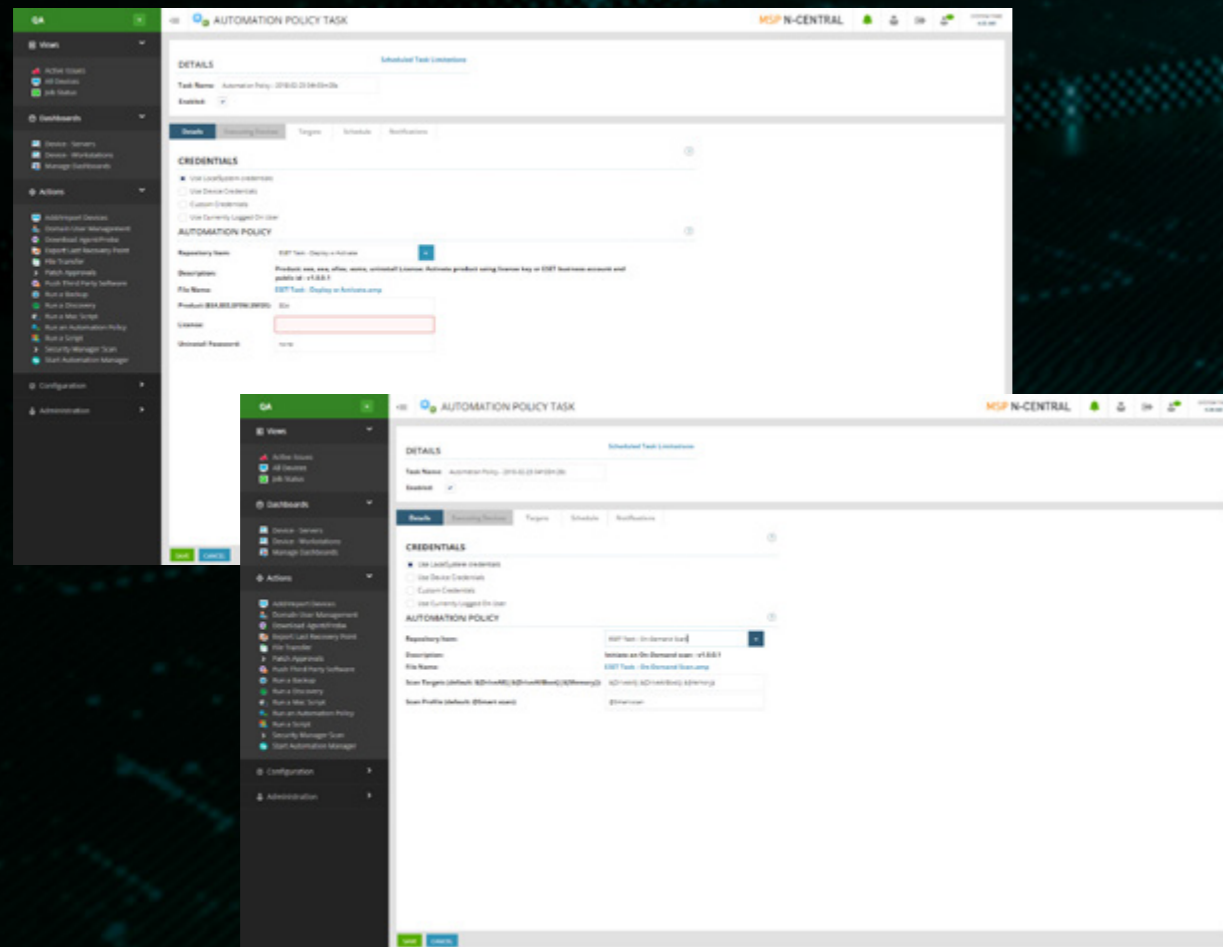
QA

Views

Active Issues
All Devices
Job Status

Dashboards

Device - Servers
Device - Workstations
Manage Dashboards

Actions

Add/Import Devices
Domain User Management
Download Agent/Probe
Export Last Recovery Point
File Transfer
Patch Approvals
Push Third Party Software
Run a Backup
Run a Discovery
Run a Mac Script
Run an Automation Policy
Run a Script
Security Manager Scan
Start Automation Manager

Configuration

Administration

AUTOMATION POLICY TASK

MSP N-CENTRAL

DETAILS

Scheduled Task Limitations

Task Name: Automation Policy - 2018-02-23 04:03m20s

Enabled:

Details | Executing Devices | Targets | Schedule | Notifications

CREDENTIALS

Use LocalSystem credentials
Use Device Credentials
Custom Credentials
Use Currently Logged On User

AUTOMATION POLICY

Repository Item: ESET Task - Deploy or Activate

Description: Product: eea, ees, efsw, eeera, uninstall License: Activate product using license key or ESET business account and public id - v1.0.0.1

File Name: ESET Task - Deploy or Activate.amp

Product (EEA,EES,EFSW,EMSX): EEA

License:

Uninstall Password: none

SAVE CANCEL

QA

Views

Active Issues
All Devices
Job Status

Dashboards

Device - Servers
Device - Workstations
Manage Dashboards

Actions

Add/Import Devices
Domain User Management
Download Agent/Probe
Export Last Recovery Point
File Transfer
Patch Approvals
Push Third Party Software
Run a Backup
Run a Discovery
Run a Mac Script
Run an Automation Policy
Run a Script
Security Manager Scan
Start Automation Manager

Configuration

Administration

AUTOMATION POLICY TASK

MSP N-CENTRAL

DETAILS

Scheduled Task Limitations

Task Name: Automation Policy - 2018-02-23 04:03m20s

Enabled:

Details | Executing Devices | Targets | Schedule | Notifications

CREDENTIALS

Use LocalSystem credentials
Use Device Credentials
Custom Credentials
Use Currently Logged On User

AUTOMATION POLICY

Repository Item: ESET Task - On Demand Scan

Description: Initiate an On Demand scan - v1.0.0.1

File Name: ESET Task - On Demand Scan.amp

Scan Targets (default: ${DriveAll};${DriveAllBoot};${Memory}): ${DriveAll};${DriveAllBoot};${Memory}

Scan Profile (default: @Smart scan): @Smart scan

SAVE CANCEL